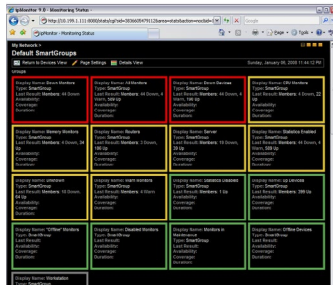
ipMonitor 9.0 - Monitoring Status

http://10.199.1.111:8080/statu?objid=...

Google

ipMonitor - Monitoring Status

My Network >
Default SmartGroups

Return to Devices View | Page Settings | Details View

Sunday, January 09, 2000 11:44:12 PM

Groups

Display Name: Down Monitors
Type: SmartGroup
Last Result: Members: 44 Down
Availability:
Coverage:
Duration:

Display Name: All Monitors
Type: SmartGroup
Last Result: Members: 44 Down, 4 Warn, 166 Up
Availability:
Coverage:
Duration:

Display Name: Down Devices
Type: SmartGroup
Last Result: Members: 44 Down, 4 Warn, 166 Up
Availability:
Coverage:
Duration:

Display Name: CPU Monitors
Type: SmartGroup
Last Result: Members: 6 Down, 22 Up
Availability:
Coverage:
Duration:

Display Name: Memory Monitors
Type: SmartGroup
Last Result: Members: 6 Down, 34 Up
Availability:
Coverage:
Duration:

Display Name: Routers
Type: SmartGroup
Last Result: Members: 3 Down, 166 Up
Availability:
Coverage:
Duration:

Display Name: Server
Type: SmartGroup
Last Result: Members: 10 Down, 38 Up
Availability:
Coverage:
Duration:

Display Name: Statistics Enabled
Type: SmartGroup
Last Result: Members: 44 Down, 4 Warn, 166 Up
Availability:
Coverage:
Duration:

Display Name: Unknown
Type: SmartGroup
Last Result: Members: 18 Down, 64 Up
Availability:
Coverage:
Duration:

Display Name: Warn Monitors
Type: SmartGroup
Last Result: Members: 4 Warn
Availability:
Coverage:
Duration:

Display Name: Statistics Disabled
Type: SmartGroup
Last Result: Members: 1 Up
Availability:
Coverage:
Duration:

Display Name: Up Devices
Type: SmartGroup
Last Result: Members: 166 Up
Availability:
Coverage:
Duration:

Display Name: "Offline" Monitors
Type: SmartGroup
Last Result:
Availability:
Coverage:
Duration:

Display Name: Disabled Monitors
Type: SmartGroup
Last Result:
Availability:
Coverage:
Duration:

Display Name: Monitors in Maintenance
Type: SmartGroup
Last Result:
Availability:
Coverage:
Duration:

Display Name: Offline Devices
Type: SmartGroup
Last Result:
Availability:
Coverage:
Duration:

Display Name: Workstation
Type: SmartGroup